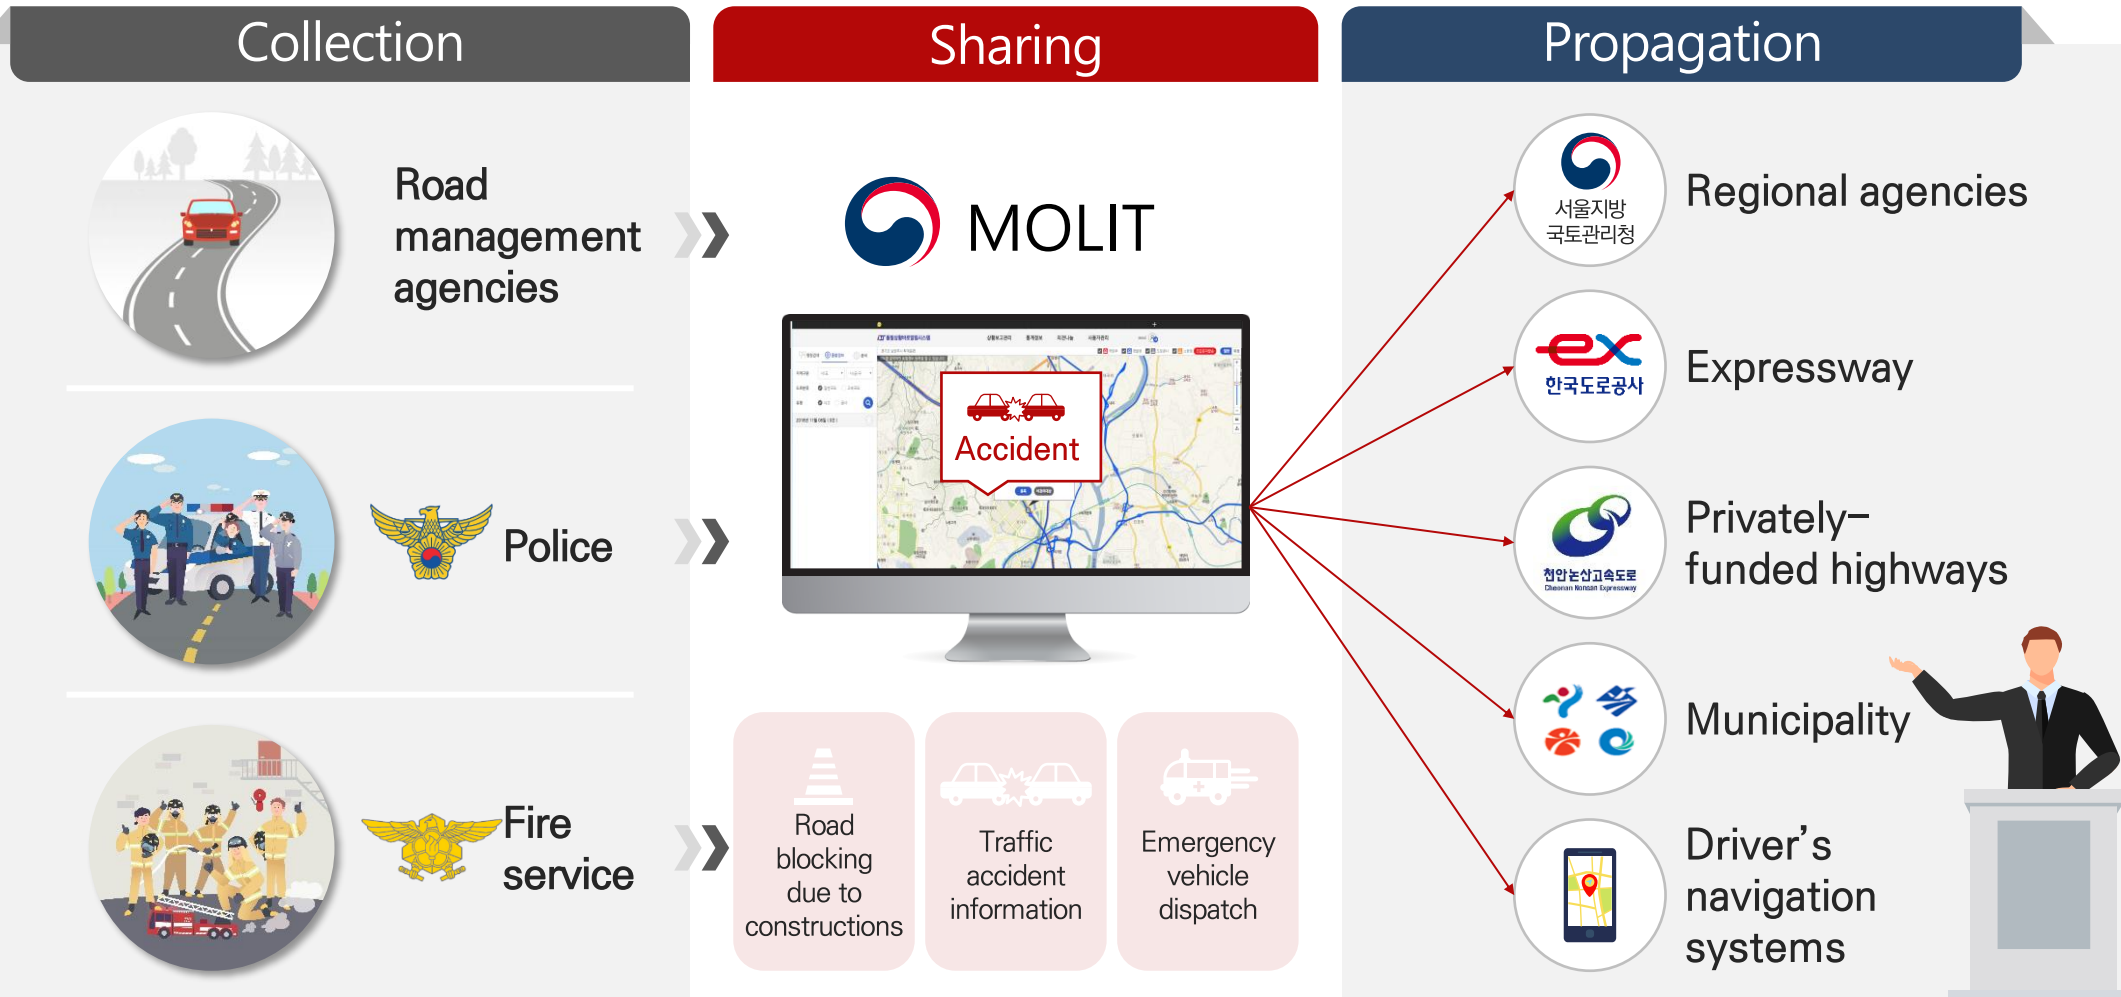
Collection

Sharing

Propagation

Road management agencies

Police

Fire service

MOLIT

Accident

Road blocking due to constructions

Traffic accident information

Emergency vehicle dispatch

서울지방 국토관리청

Regional agencies

한국도로공사

Expressway

천안논산고속도로
Cheonan Nonsan Expressway

Privately–funded highways

Municipality

Driver’s navigation systems